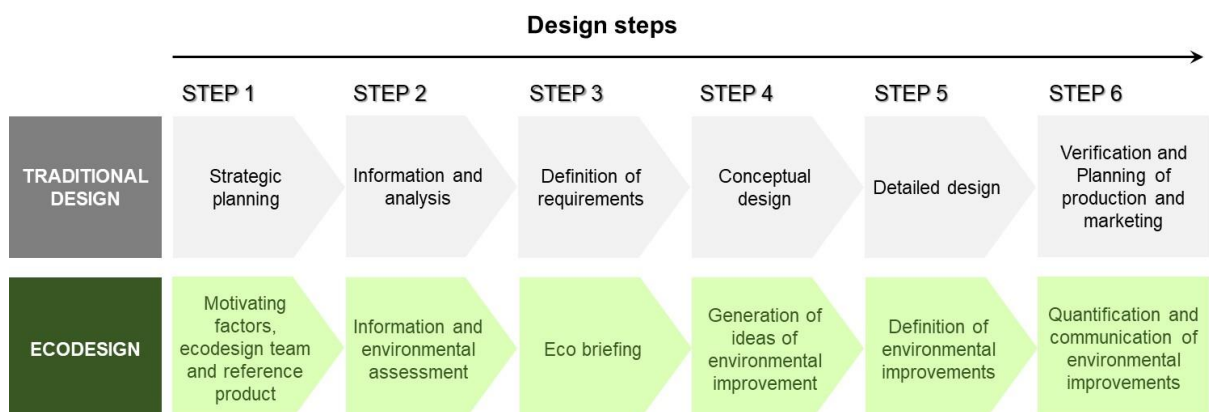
Design steps

| | STEP 1 | STEP 2 | STEP 3 | STEP 4 | STEP 5 | STEP 6 |
|---|---|---|---|---|---|---|
| TRADITIONAL DESIGN | Strategic planning | Information and analysis | Definition of requirements | Conceptual design | Detailed design | Verification and Planning of production and marketing |
| ECODESIGN | Motivating factors, ecodesign team and reference product | Information and environmental assessment | Eco briefing | Generation of ideas of environmental improvement | Definition of environmental improvements | Quantification and communication of environmental improvements |